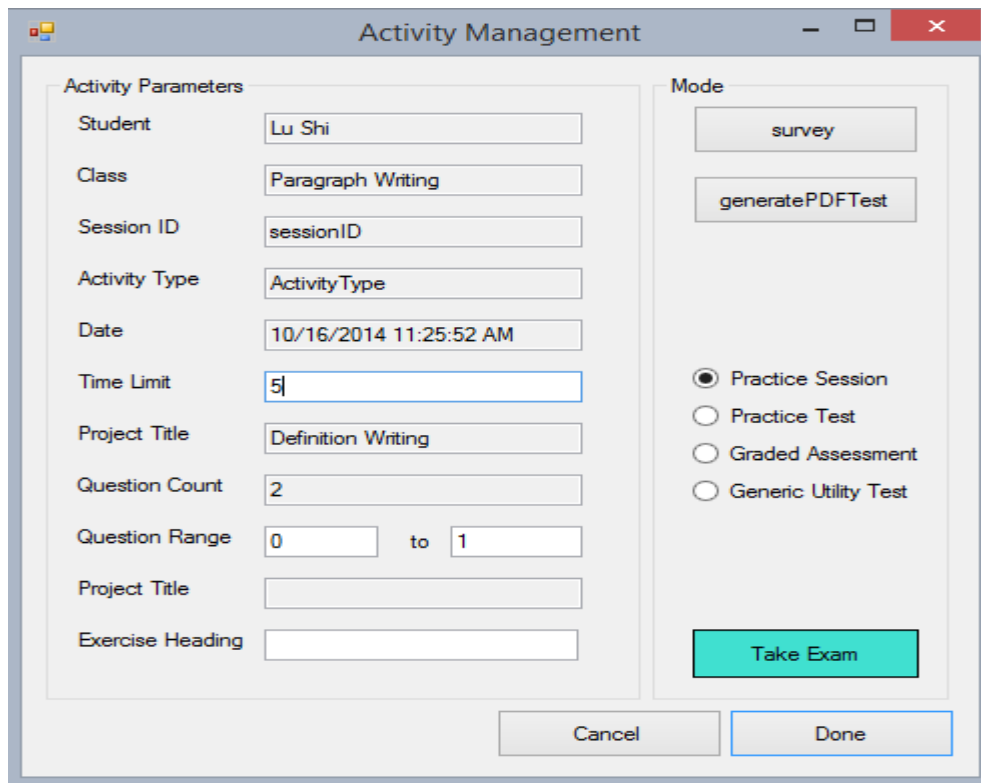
Activity Management

Activity Parameters

Student Lu Shi

Class Paragraph Writing

Session ID sessionID

Activity Type ActivityType

Date 10/16/2014 11:25:52 AM

Time Limit 5

Project Title Definition Writing

Question Count 2

Question Range 0 to 1

Project Title

Exercise Heading

Mode

survey

generatePDFTest

Practice Session

Practice Test

Graded Assessment

Generic Utility Test

Take Exam

Cancel

Done